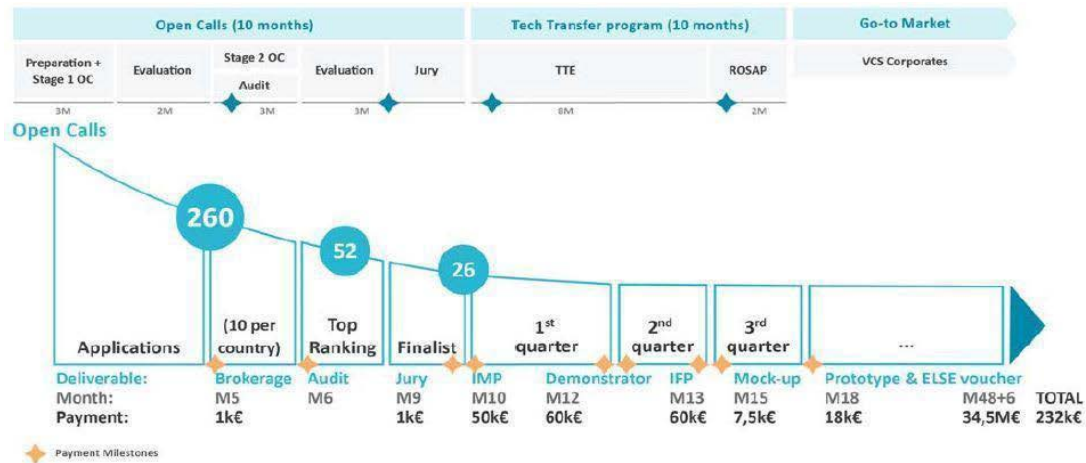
Open Calls (10 months)

Tech Transfer program (10 months)

Go-to Market

Preperation + Stage 1 OC

Evaluation

Stage 2 OC

Audit

Evaluation

Jury

TTE

ROSAP

VCS Corporates

3M

2M

3M

3M

8M

2M

Open Calls

260

52

26

Applications

(10 per country)

Top Ranking

Finalist

$1^{st}$ quarter

$2^{nd}$ quarter

$3^{rd}$ quarter

...

Deliverable: Brokerage Audit Jury IMP Demonstrator IFP Mock-up Prototype & ELSE voucher

Month: M5 M6 M9 M10 M12 M13 M15 M18 M48+6 TOTAL

Payment: 1k€ 1k€ 50k€ 60k€ 60k€ 7,5k€ 18k€ 34,5M€ 232k€

Payment Milestones